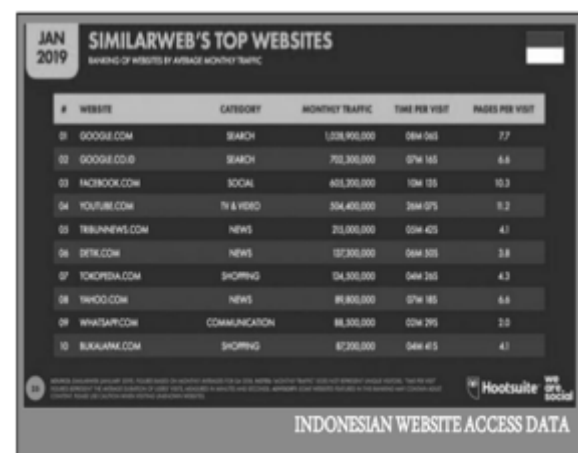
JAN 2019

SIMILARWEB'S TOP WEBSITES

RANKING OF WEBSITES BY AVERAGE MONTHLY TRAFFIC

| # | WEBSITE | CATEGORY | MONTHLY TRAFFIC | TIME PER VISIT | PAGES PER VISIT |
|---|---|---|---|---|---|
| 01 | GOOGLE.COM | SEARCH | 1,028,900,000 | 08M 06S | 7.7 |
| 02 | GOOGLE.CO.ID | SEARCH | 702,300,000 | 07M 16S | 6.6 |
| 03 | FACEBOOK.COM | SOCIAL | 603,200,000 | 10M 13S | 10.3 |
| 04 | YOUTUBE.COM | TV & VIDEO | 504,400,000 | 26M 07S | 11.2 |
| 05 | TRIBUNNEWS.COM | NEWS | 213,000,000 | 05M 42S | 4.1 |
| 06 | DETIK.COM | NEWS | 137,300,000 | 06M 50S | 3.8 |
| 07 | TOKOPEDIA.COM | SHOPPING | 126,500,000 | 06M 26S | 4.3 |
| 08 | YAHOO.COM | NEWS | 89,800,000 | 07M 18S | 6.6 |
| 09 | WHATSAPP.COM | COMMUNICATION | 88,300,000 | 03M 29S | 2.0 |
| 10 | BUKALAPAK.COM | SHOPPING | 87,200,000 | 04M 41S | 4.1 |

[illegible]

Hootsuite

we are social

INDONESIAN WEBSITE ACCESS DATA